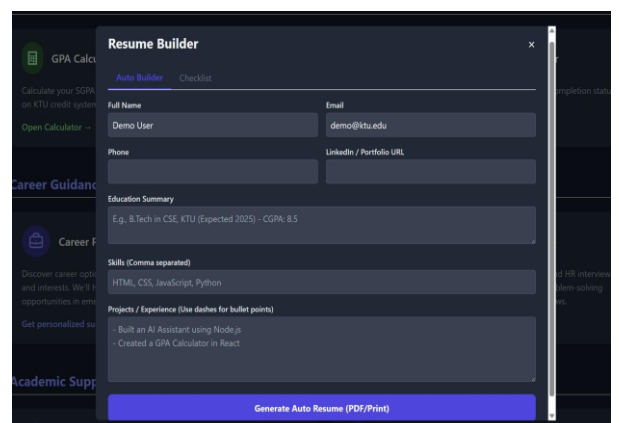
GPA Calcu
Calculate your SGPA
on KTU credit system
Open Calculator →

Career Guidanc

Career F
Discover career opti
and interests. We'll l
opportunities in em
Get personalized su

Academic Supp

r
mpletion statu

d HR intervie
blem-solving
ws.

Resume Builder
×
Auto Builder Checklist

Full Name
Demo User
Email
demo@ktu.edu

Phone
LinkedIn / Portfolio URL

Education Summary
E.g., B.Tech in CSE, KTU (Expected 2025) - CGPA: 8.5

Skills (Comma separated)
HTML, CSS, JavaScript, Python

Projects / Experience (Use dashes for bullet points)
- Built an AI Assistant using Node.js
- Created a GPA Calculator in React

Generate Auto Resume (PDF/Print)